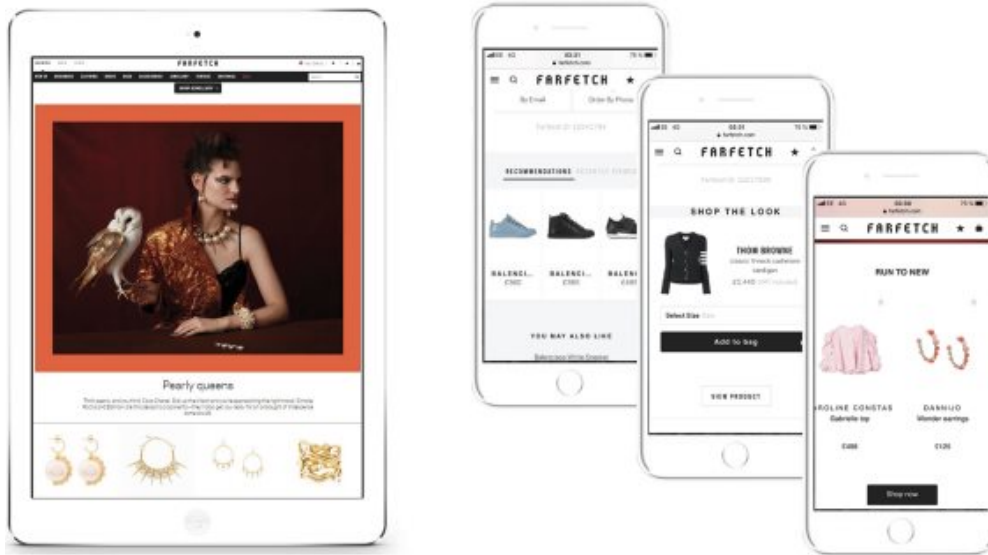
FARFETCH

SHOP JEWELLERY

Pearly queens

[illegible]

FARFETCH

By Email

Order By Phone

RECOMMENDATIONS

BALENCI...
£360

BALENCI...
£395

BALENCI
£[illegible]

YOU MAY ALSO LIKE

FARFETCH

SHOP THE LOOK

THOM BROWNE

£2,440

Select Size

Add to bag

VIEW PRODUCT

FARFETCH

RUN TO NEW

AROLINE CONSTAS
Gabriele top

£498

DANNIJO
Wonder earrings

£120

Shop now